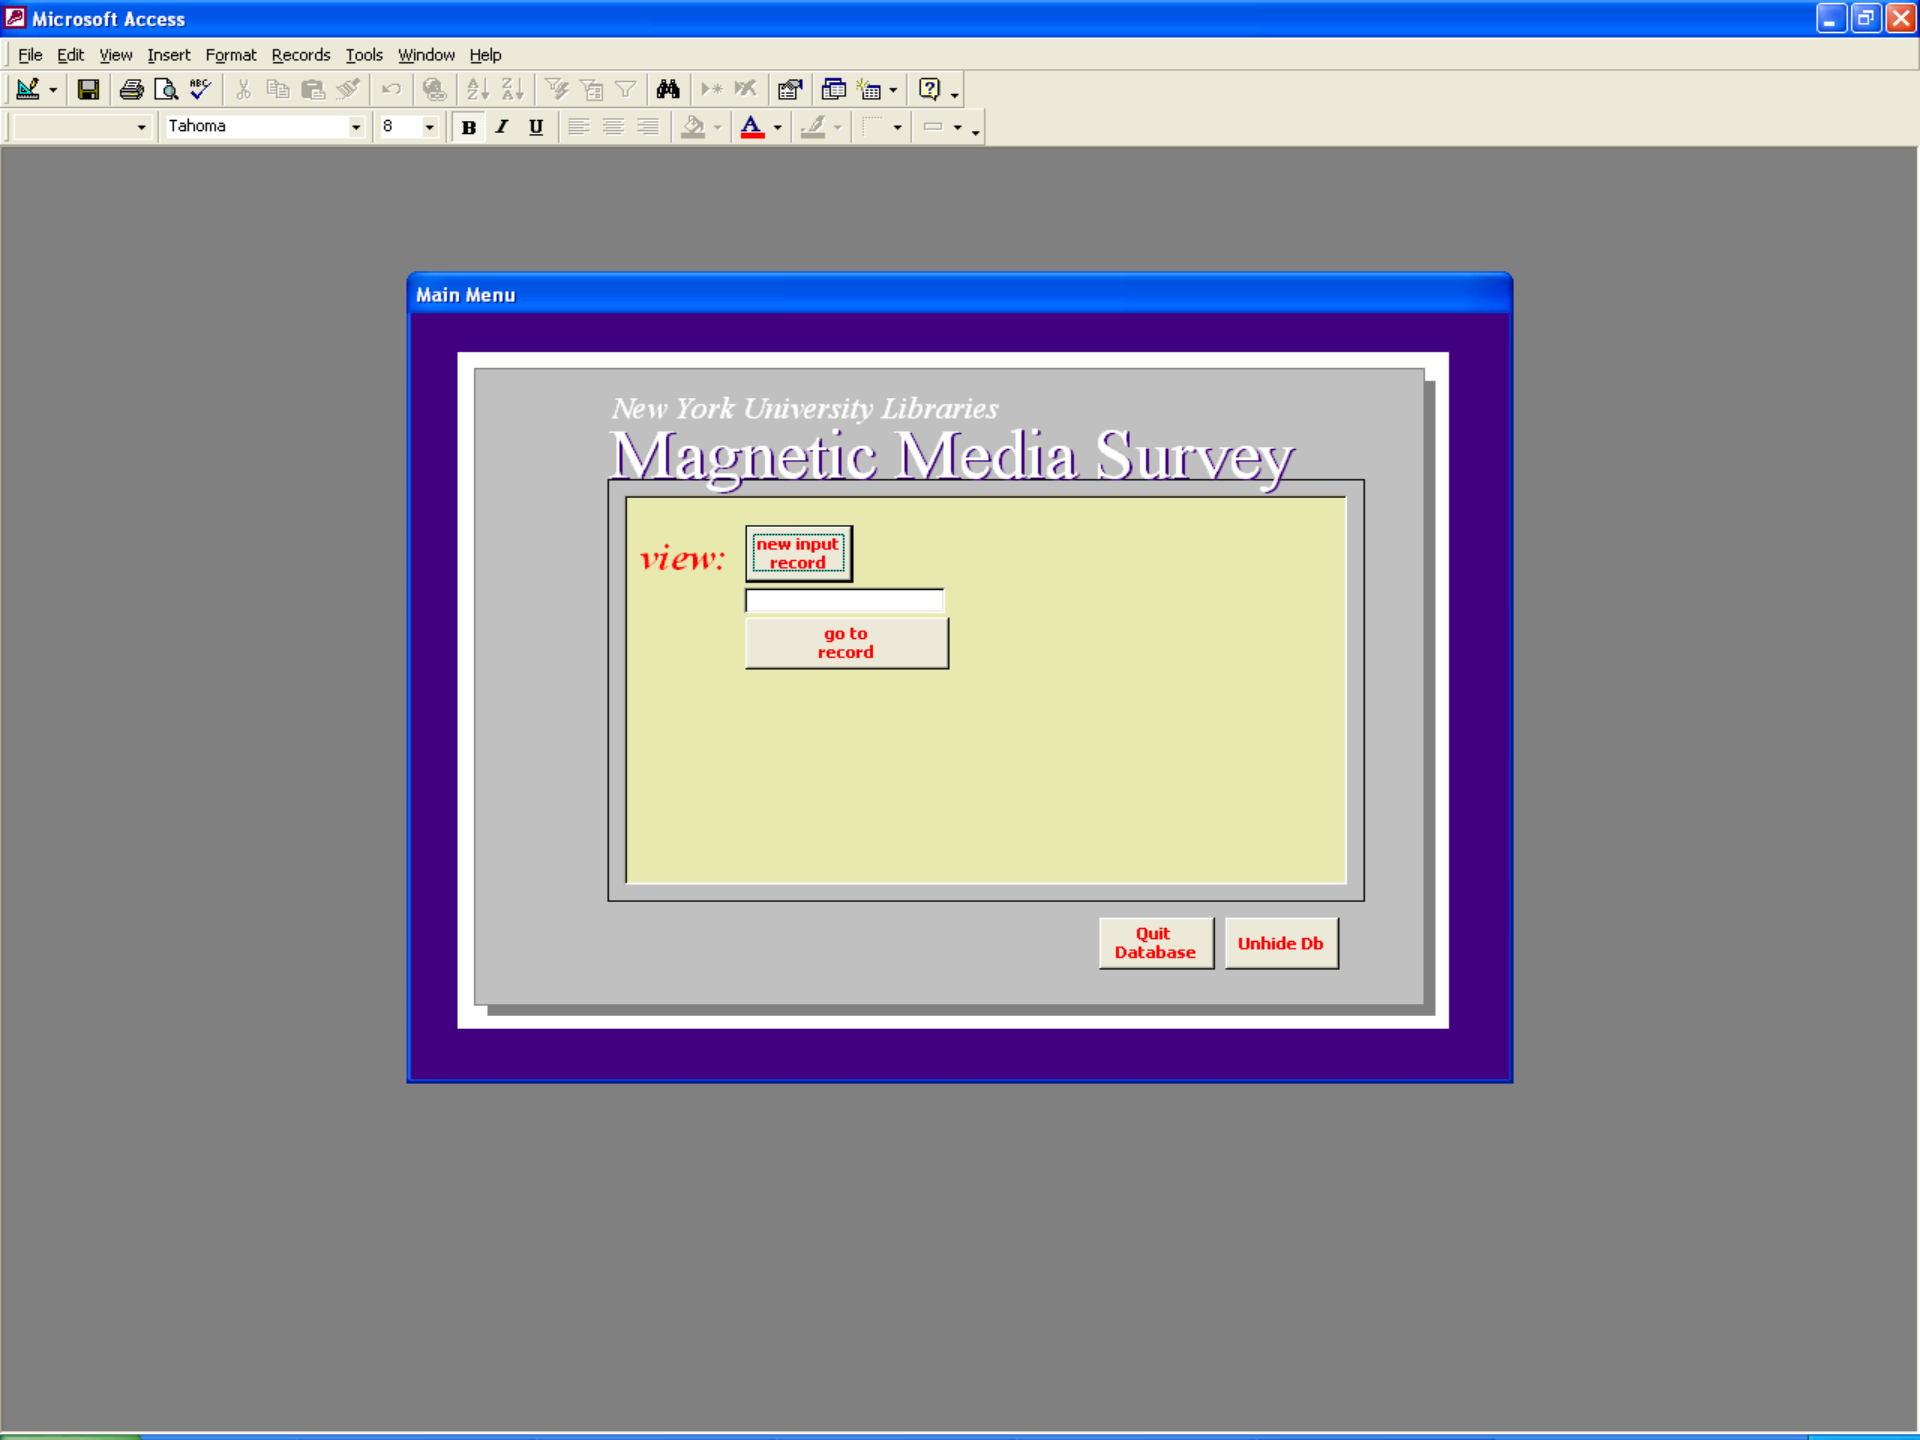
Microsoft Access

File Edit View Insert Format Records Tools Window Help

Tahoma
8
B I U

Main Menu

New York University Libraries
Magnetic Media Survey

view:

new input record

go to record

Quit Database

Unhide Db